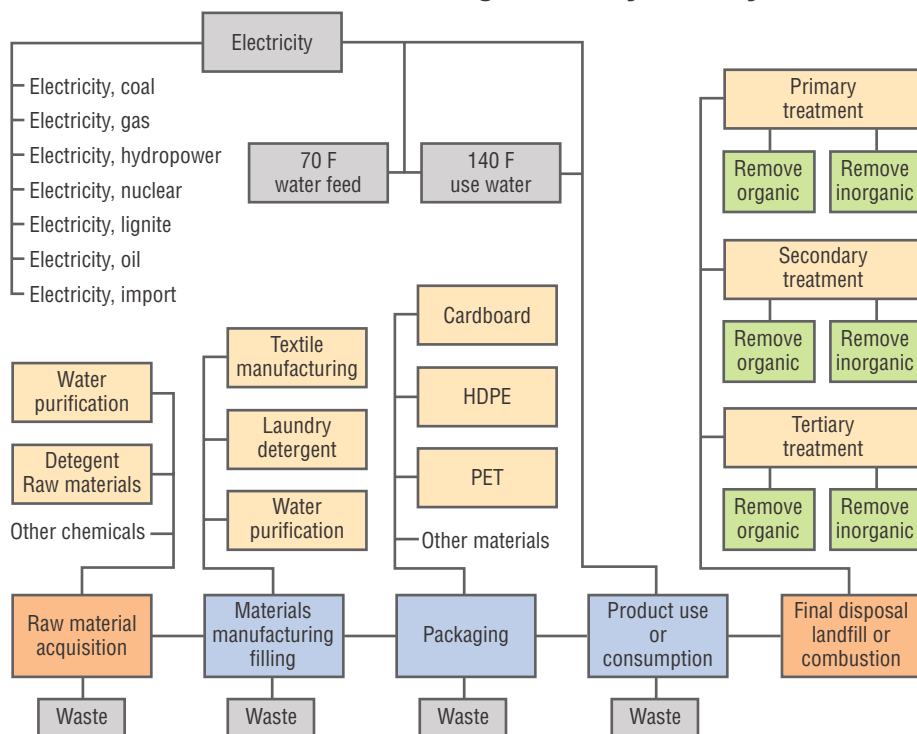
Electricity

Electricity, coal
Electricity, gas
Electricity, hydropower
Electricity, nuclear
Electricity, lignite
Electricity, oil
Electricity, import

70 F water feed

140 F use water

Primary treatment

Remove organic

Remove inorganic

Secondary treatment

Remove organic

Remove inorganic

Tertiary treatment

Remove organic

Remove inorganic

Cardboard

HDPE

PET

Other materials

Textile manufacturing

Laundry detergent

Water purification

Water purification

Detegent Raw materials

Other chemicals

Raw material acquisition

Materials manufacturing filling

Packaging

Product use or consumption

Final disposal landfill or combustion

Waste

Waste

Waste

Waste